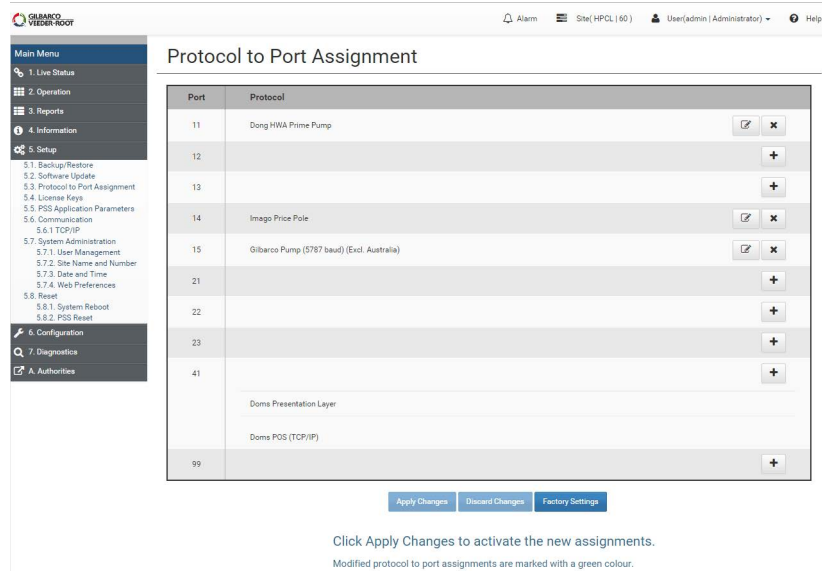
GILBARCO VEEDER-ROOT

Alarm Site( HPCL | 60 ) User(admin | Administrator) Help

Main Menu
1. Live Status
2. Operation
3. Reports
4. Information
5. Setup
5.1. Backup/Restore
5.2. Software Update
5.3. Protocol to Port Assignment
5.4. License Keys
5.5. PSS Application Parameters
5.6. Communication
5.6.1 TCP/IP
5.7. System Administration
5.7.1. User Management
5.7.2. Site Name and Number
5.7.3. Date and Time
5.7.4. Web Preferences
5.8. Reset
5.8.1. System Reboot
5.8.2. PSS Reset
6. Configuration
7. Diagnostics
A. Authorities

Protocol to Port Assignment

| Port | Protocol |
|---|---|
| 11 | Dong HWA Prime Pump |
| 12 | |
| 13 | |
| 14 | Imago Price Pole |
| 15 | Gilbarco Pump (5787 baud) (Excl. Australia) |
| 21 | |
| 22 | |
| 23 | |
| 41 | |
| | Doms Presentation Layer |
| | Doms POS (TCP/IP) |
| 99 | |

Apply Changes Discard Changes Factory Settings

Click Apply Changes to activate the new assignments.

Modified protocol to port assignments are marked with a green colour.